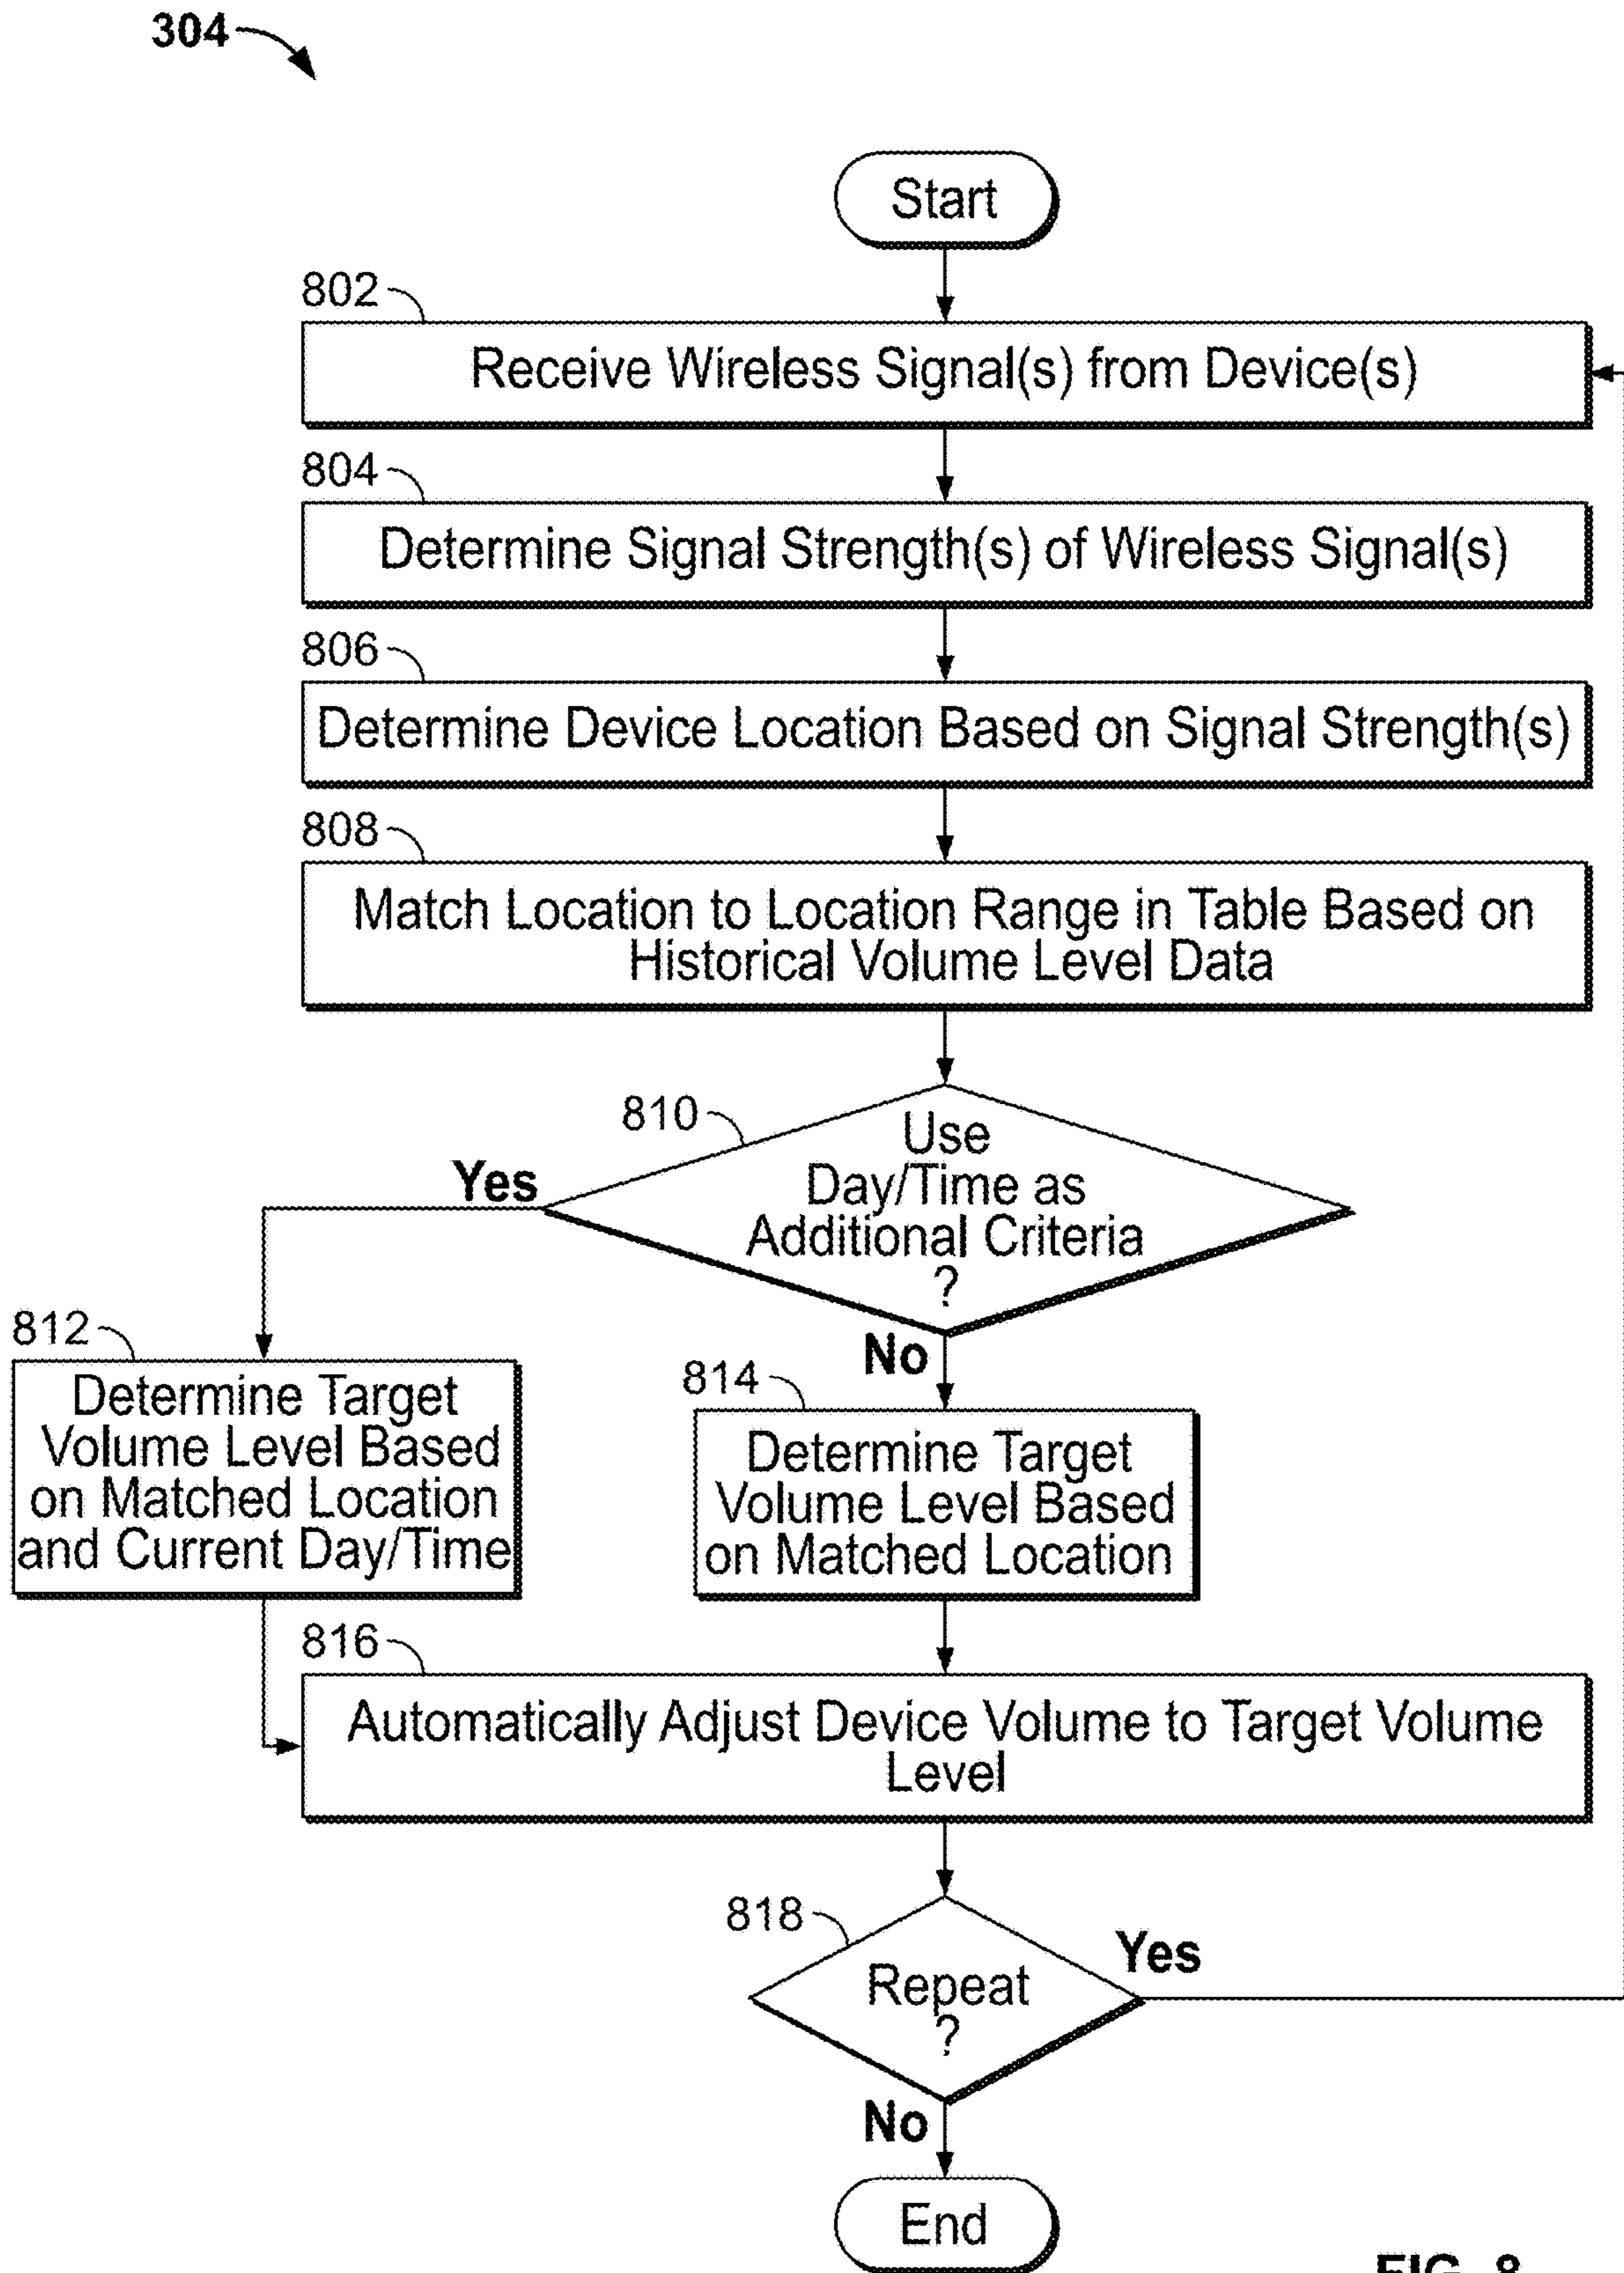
304

Start

802

Receive Wireless Signal(s) from Device(s)

804

Determine Signal Strength(s) of Wireless Signal(s)

806

Determine Device Location Based on Signal Strength(s)

808

Match Location to Location Range in Table Based on Historical Volume Level Data

810

Use Day/Time as Additional Criteria ?

Yes

812

Determine Target Volume Level Based on Matched Location and Current Day/Time

No

814

Determine Target Volume Level Based on Matched Location

816

Automatically Adjust Device Volume to Target Volume Level

818

Repeat ?

Yes

No

End

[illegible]